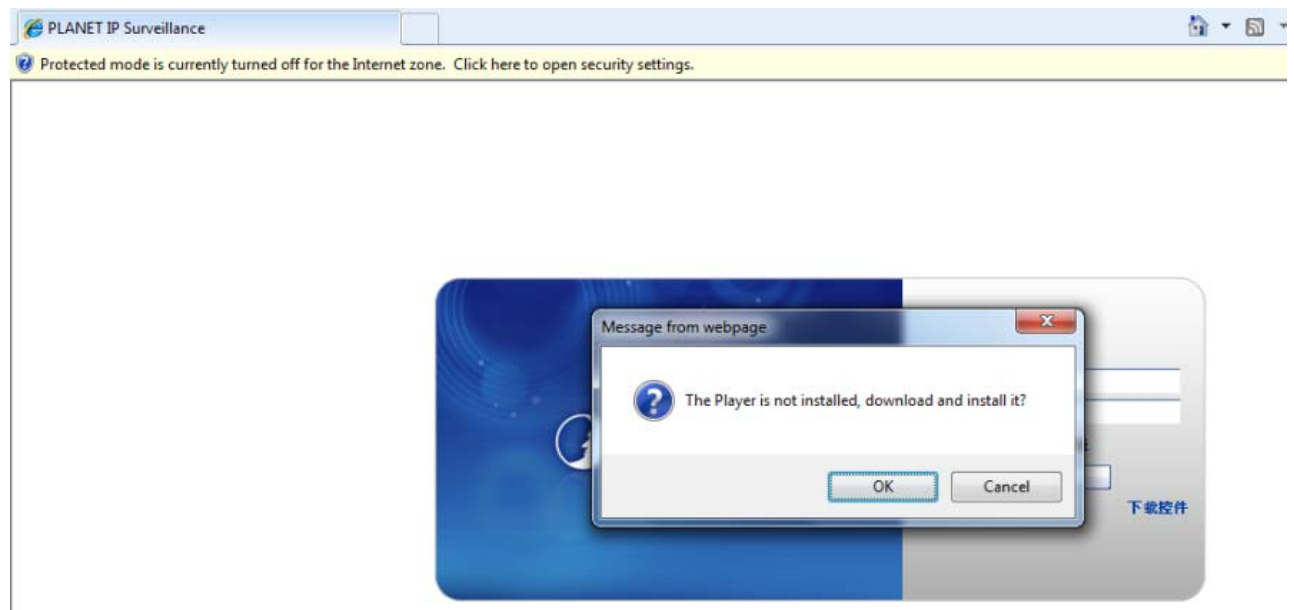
PLANET IP Surveillance

Protected mode is currently turned off for the Internet zone. Click here to open security settings.

Message from webpage

The Player is not installed, download and install it?

OK Cancel

下载控件